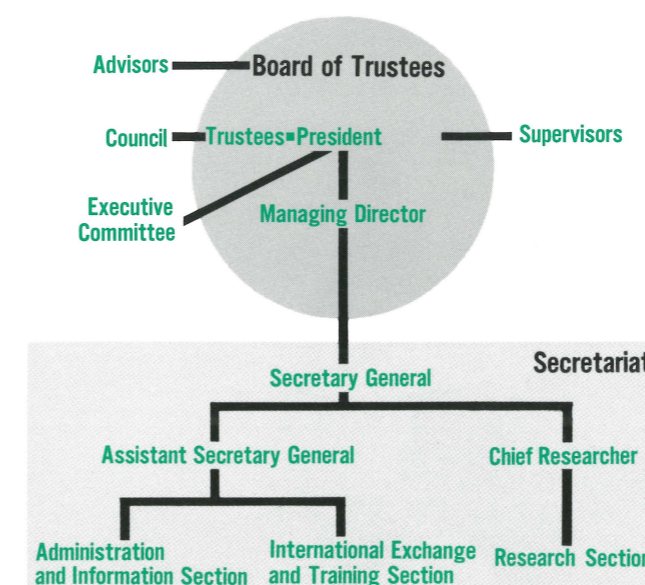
Advisors
Board of Trustees
Council
Trustees
President
Supervisors
Executive Committee
Managing Director
Secretariat
Secretary General
Assistant Secretary General
Chief Researcher
Administration and Information Section
International Exchange and Training Section
Research Section